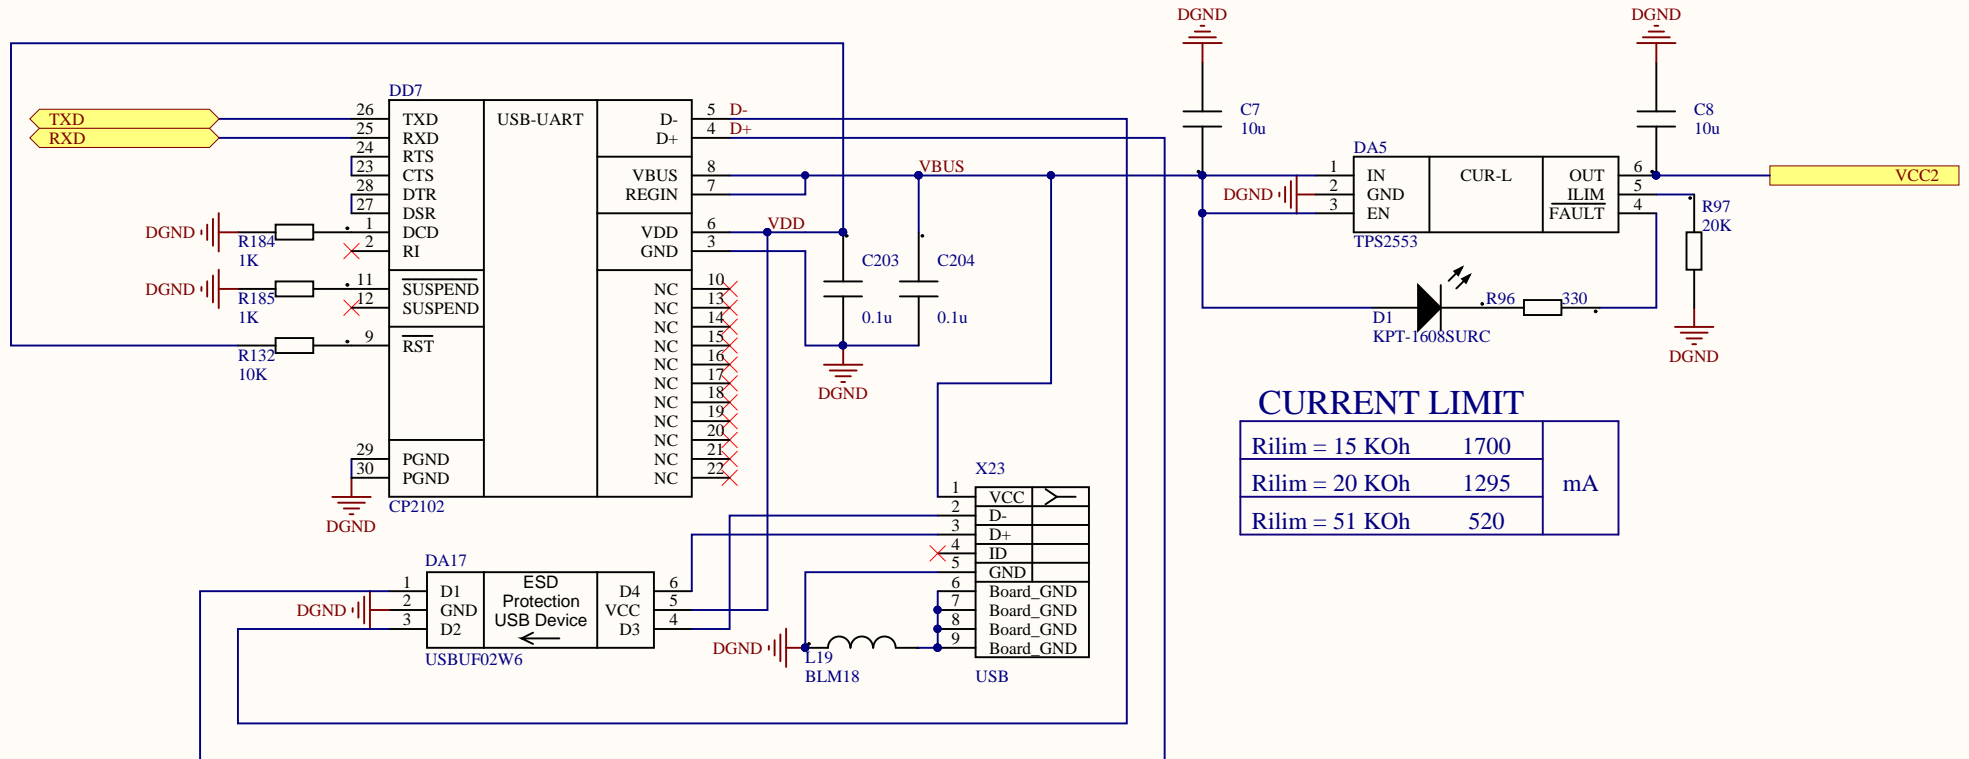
DGND DGND

TXD
RXD

DD7
26 TXD
25 RXD
24 RTS
23 CTS
28 DTR
27 DSR
1 DCD
2 RI
11 $\overline{SUSPEND}$
12 SUSPEND
9 $\overline{RST}$
29 PGND
30 PGND
CP2102

USB-UART

D- 5 D-
D+ 4 D+
VBUS 8
REGIN 7
VDD 6 VDD
GND 3
NC 10
NC 13
NC 14
NC 15
NC 16
NC 17
NC 18
NC 19
NC 20
NC 21
NC 22

VBUS

DGND R184 1K
DGND R185 1K
R132 10K
DGND

C203 0.1u
C204 0.1u
DGND

C7 10u
C8 10u

DA5
1 IN
2 GND
3 EN
CUR-L
OUT 6
ILIM 5
FAULT 4
TPS2553
DGND

VCC2

R97 20K
DGND

D1 KPT-1608SURC
R96 330

CURRENT LIMIT

| Rilim = 15 KOh | 1700 | mA |
|---|---|---|
| Rilim = 20 KOh | 1295 | |
| Rilim = 51 KOh | 520 | |

X23
1 VCC
2 D-
3 D+
4 ID
5 GND
6 Board_GND
7 Board_GND
8 Board_GND
9 Board_GND
USB

DA17
1 D1
2 GND
3 D2
ESD Protection USB Device
D4 6
VCC 5
D3 4
USBUF02W6
DGND

DGND L19 BLM18